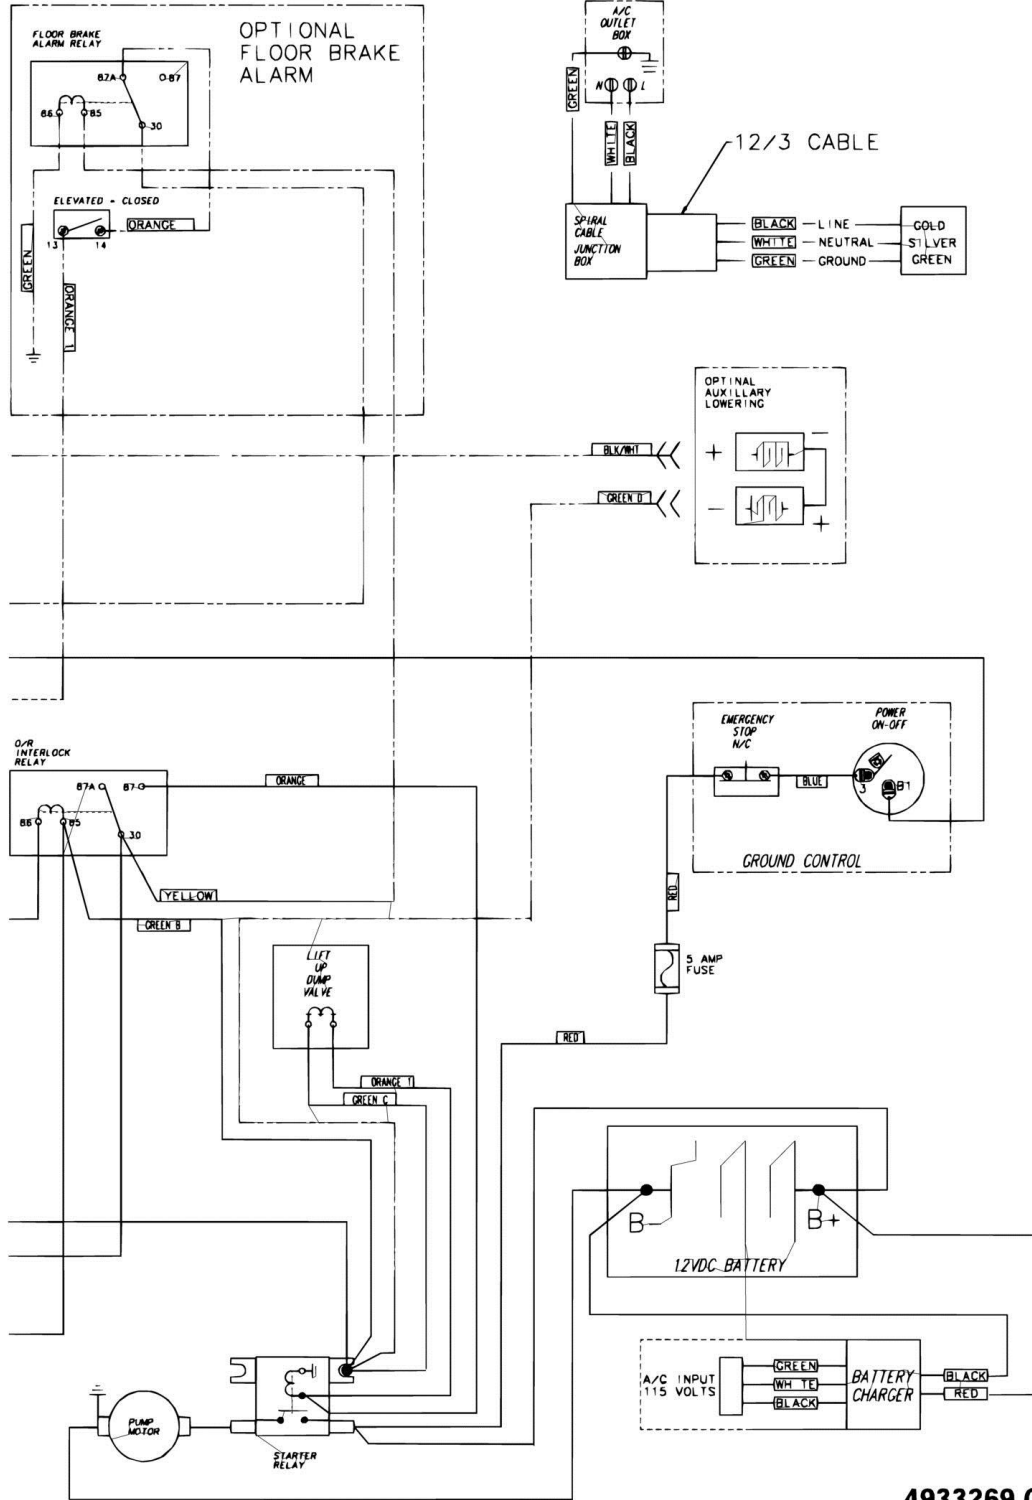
FLOOR BRAKE ALARM RELAY

87A
87
86
85
30

OPTIONAL FLOOR BRAKE ALARM

ELEVATED = CLOSED
13
14
ORANGE
GREEN
ORANGE 1

A/C OUTLET BOX
N
L
GREEN
WHITE
BLACK
12/3 CABLE
SPIRAL CABLE JUNCTION BOX
BLACK — LINE
WHITE — NEUTRAL
GREEN — GROUND
GOLD
SILVER
GREEN

OPTINAL AUXILLARY LOWERING
BLK/WHT
GREEN D
+
−
−
+

O/R INTERLOCK RELAY
87A
87
86
85
30
ORANGE
YELLOW
GREEN B

EMERGENCY STOP N/C
BLUE
POWER ON-OFF
3
B1
GROUND CONTROL
RED
5 AMP FUSE
RED

LIFT UP DUMP VALVE
ORANGE 1
GREEN C

B−
B+
12VDC BATTERY

A/C INPUT 115 VOLTS
GREEN
WHITE
BLACK
BATTERY CHARGER
BLACK
RED

PUMP MOTOR
STARTER RELAY

4933269 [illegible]